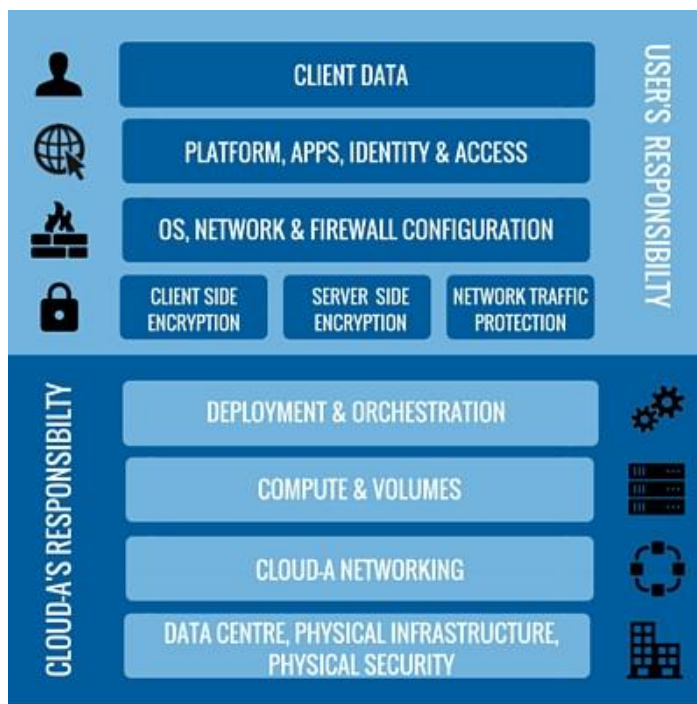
CLIENT DATA

PLATFORM, APPS, IDENTITY & ACCESS

OS, NETWORK & FIREWALL CONFIGURATION

CLIENT SIDE ENCRYPTION

SERVER SIDE ENCRYPTION

NETWORK TRAFFIC PROTECTION

USER'S RESPONSIBILITY

CLOUD-A'S RESPONSIBILITY

DEPLOYMENT & ORCHESTRATION

COMPUTE & VOLUMES

CLOUD-A NETWORKING

DATA CENTRE, PHYSICAL INFRASTRUCTURE, PHYSICAL SECURITY